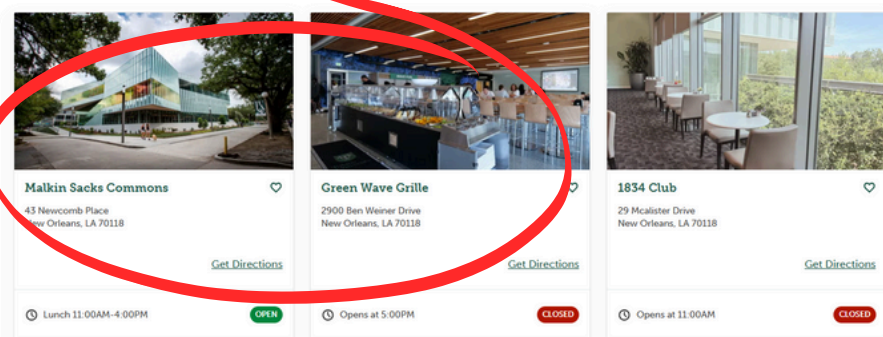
Malkin Sacks Commons
43 Newcomb Place
New Orleans, LA 70118
Get Directions
Lunch 11:00AM-4:00PM
OPEN

Green Wave Grille
2900 Ben Weiner Drive
New Orleans, LA 70118
Get Directions
Opens at 5:00PM
CLOSED

1834 Club
29 Mcalister Drive
New Orleans, LA 70118
Get Directions
Opens at 11:00AM
CLOSED